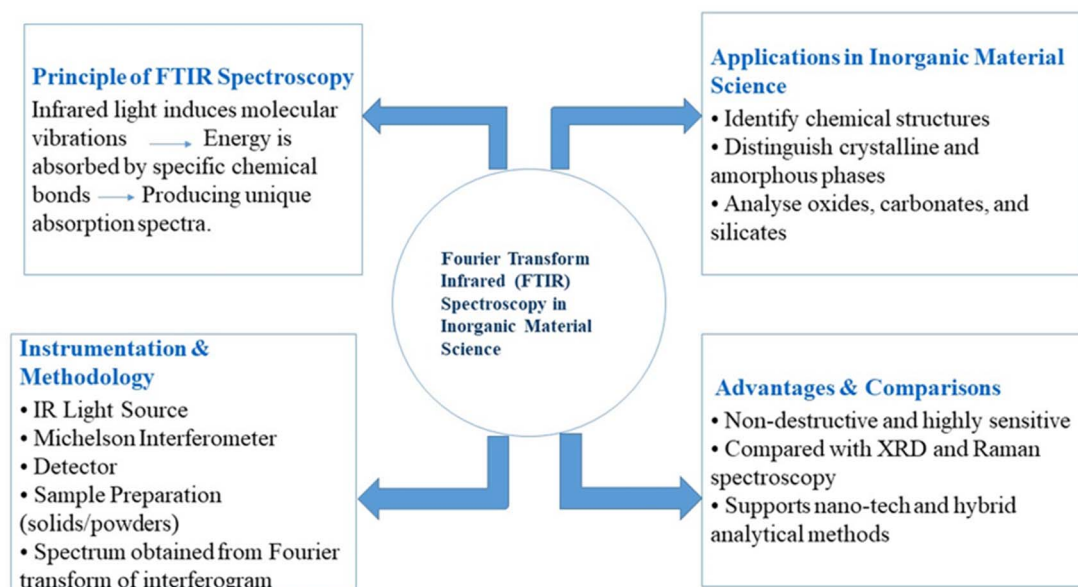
Principle of FTIR Spectroscopy

Infrared light induces molecular vibrations → Energy is absorbed by specific chemical bonds → Producing unique absorption spectra.

Applications in Inorganic Material Science

• Identify chemical structures
• Distinguish crystalline and amorphous phases
• Analyse oxides, carbonates, and silicates

Fourier Transform Infrared (FTIR) Spectroscopy in Inorganic Material Science

Instrumentation & Methodology

• IR Light Source
• Michelson Interferometer
• Detector
• Sample Preparation (solids/powders)
• Spectrum obtained from Fourier transform of interferogram

Advantages & Comparisons

• Non-destructive and highly sensitive
• Compared with XRD and Raman spectroscopy
• Supports nano-tech and hybrid analytical methods